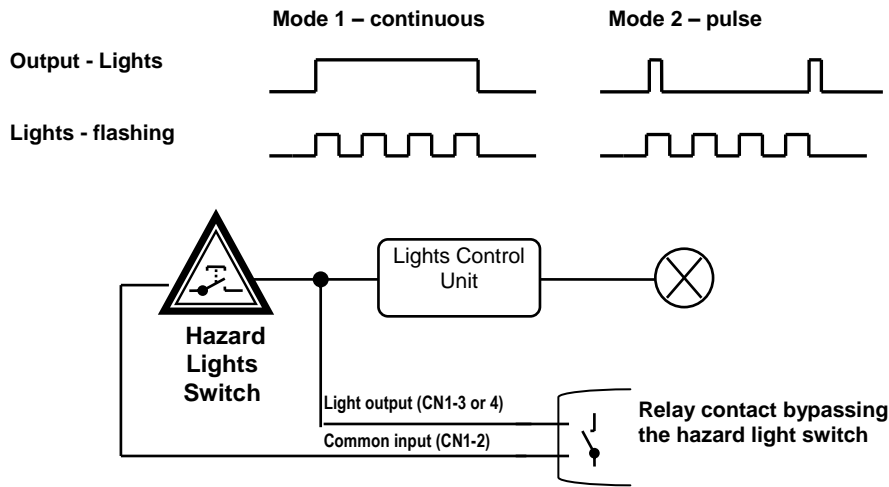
Mode 1 – continuous

Mode 2 – pulse

Output - Lights

Lights - flashing

Lights Control Unit

Hazard Lights Switch

Light output (CN1-3 or 4)

Common input (CN1-2)

Relay contact bypassing the hazard light switch